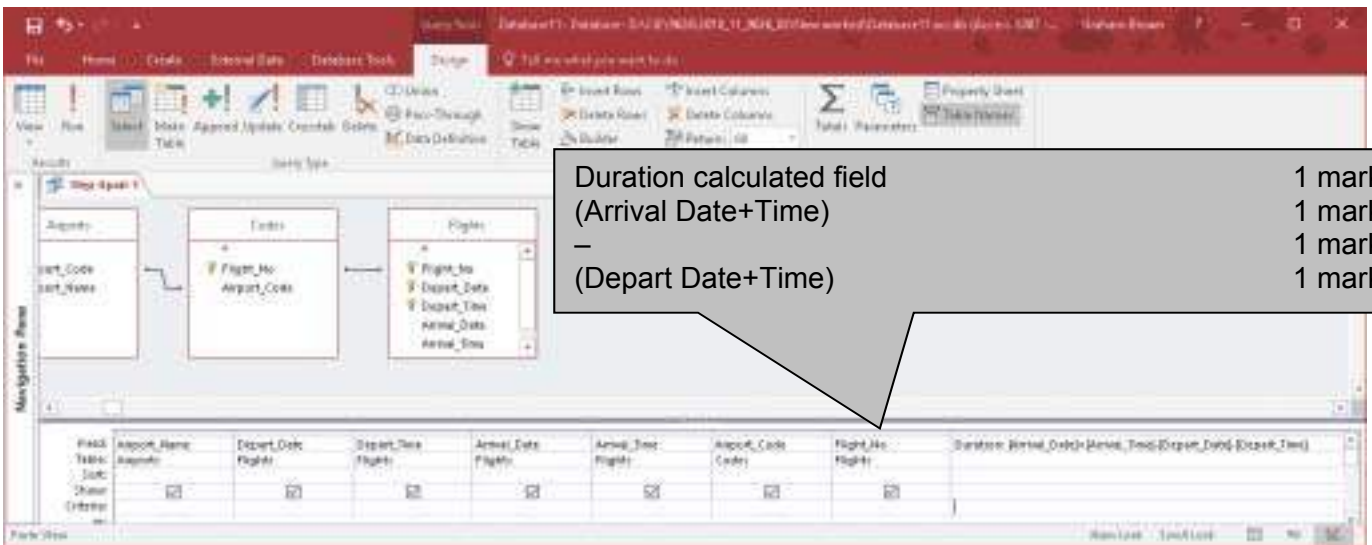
Duration calculated field 1 marl
(Arrival Date+Time) 1 marl
– 1 marl
(Depart Date+Time) 1 marl

File Home Create External Data Database Tools Design Tell me what you want to do

View Run Select Make Table Append Update Crosstab Delete Union Pass-Through Data Definition Show Table Insert Rows Delete Rows Builder Insert Columns Delete Columns Return: All Totals Parameters Property Sheet Table Names

Results Query Type

Query1

Airports
Airport_Code
Airport_Name

Codes
Flight_No
Airport_Code

Flights
Flight_No
Depart_Date
Depart_Time
Arrival_Date
Arrival_Time

Navigation Pane

| Field: | Airport_Name | Depart_Date | Depart_Time | Arrival_Date | Arrival_Time | Airport_Code | Flight_No | Duration: ([Arrival_Date]+[Arrival_Time])-([Depart_Date]+[Depart_Time]) |
|---|---|---|---|---|---|---|---|---|
| Table: | Airports | Flights | Flights | Flights | Flights | Codes | Flights | |
| Sort: | | | | | | | | |
| Show: | ☑ | ☑ | ☑ | ☑ | ☑ | ☑ | ☑ | |
| Criteria: | | | | | | | | |
| or: | | | | | | | | |

Form View Num Lock Scroll Lock